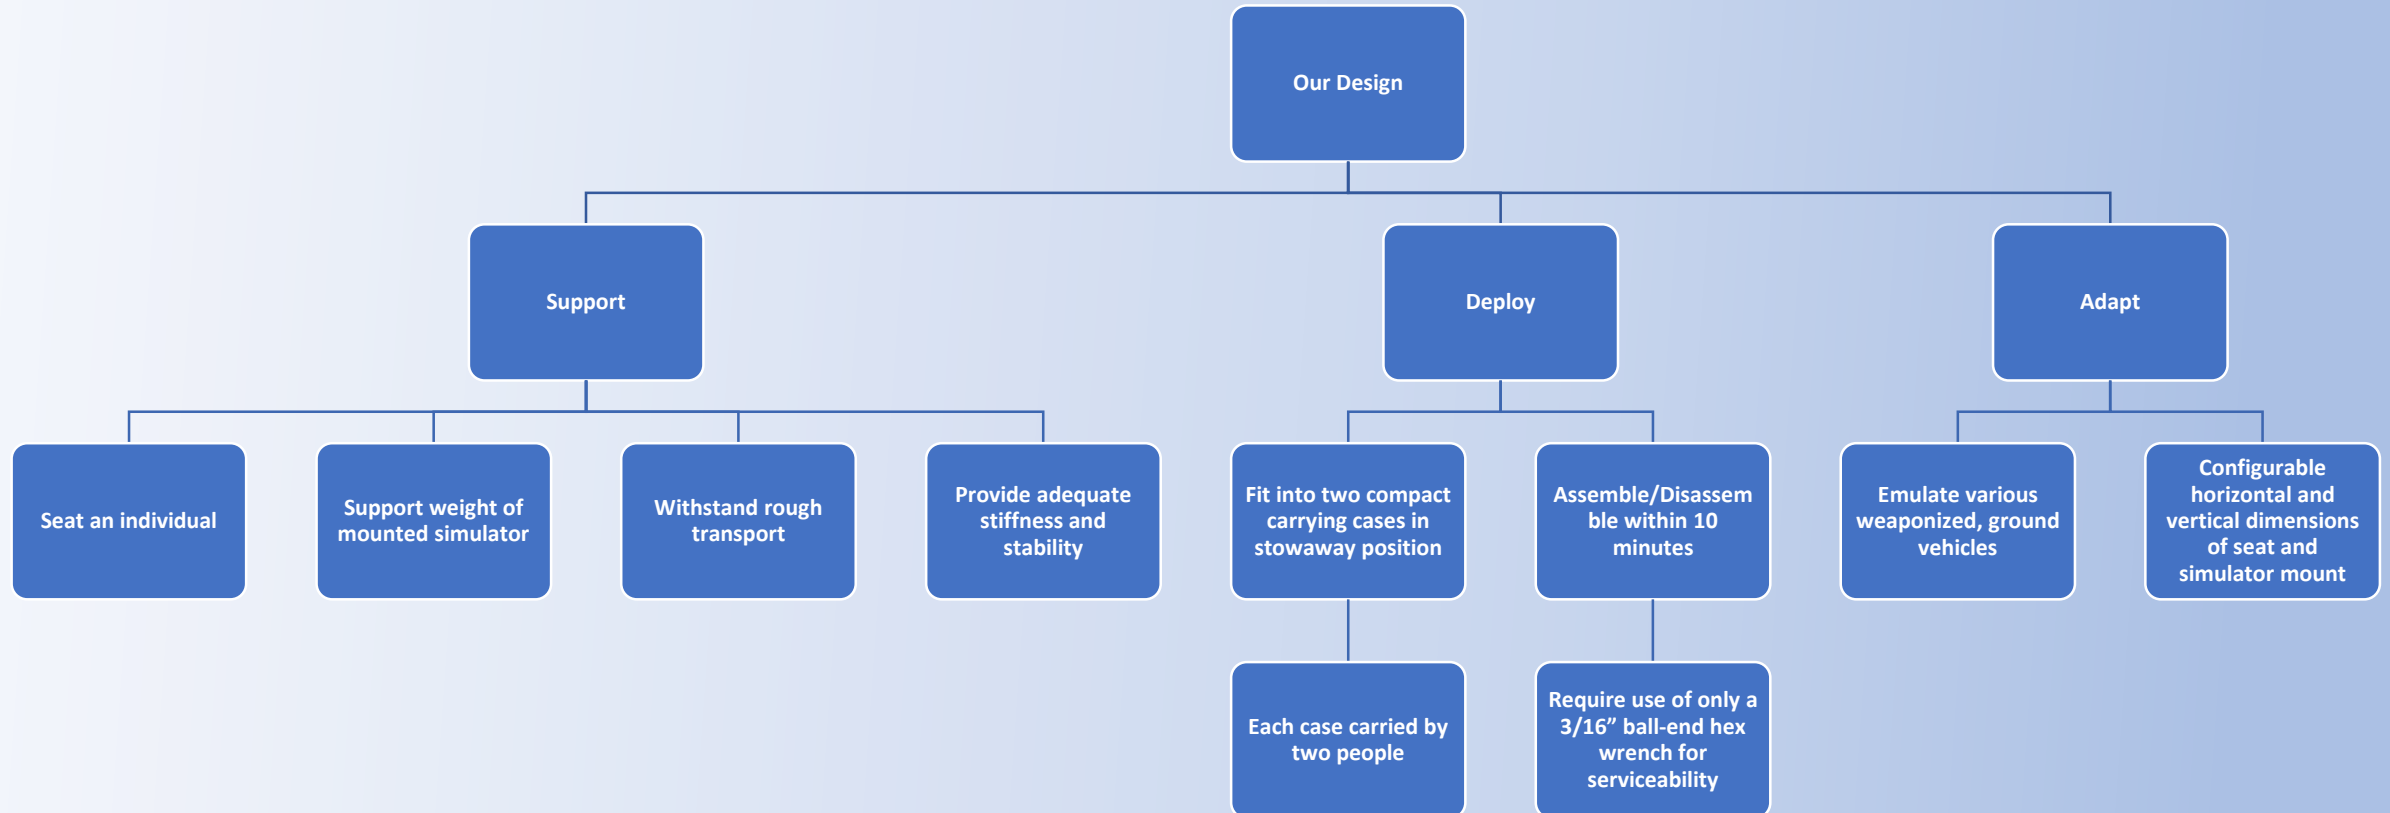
Our Design

Support

Deploy

Adapt

Seat an individual

Support weight of mounted simulator

Withstand rough transport

Provide adequate stiffness and stability

Fit into two compact carrying cases in stowaway position

Assemble/Disassem ble within 10 minutes

Emulate various weaponized, ground vehicles

Configurable horizontal and vertical dimensions of seat and simulator mount

Each case carried by two people

Require use of only a 3/16” ball-end hex wrench for serviceability